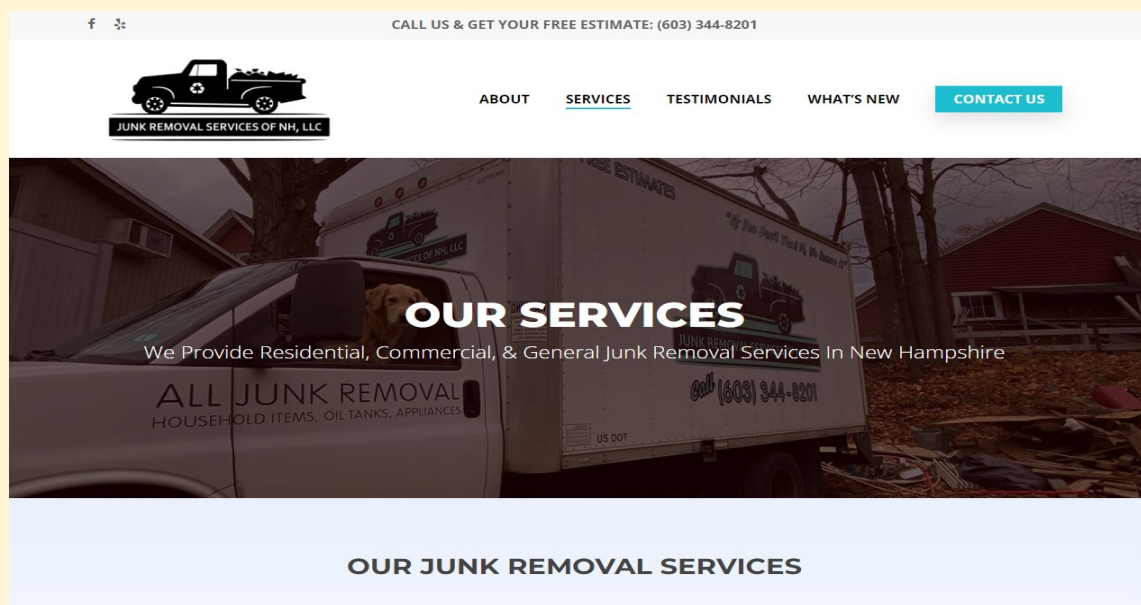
CALL US & GET YOUR FREE ESTIMATE: (603) 344-8201

JUNK REMOVAL SERVICES OF NH, LLC

ABOUT SERVICES TESTIMONIALS WHAT'S NEW CONTACT US

FREE ESTIMATES

ALL JUNK REMOVAL
HOUSEHOLD ITEMS, OIL TANKS, APPLIANCES

Call (603) 344-8201

US DOT

OUR SERVICES

We Provide Residential, Commercial, & General Junk Removal Services In New Hampshire

OUR JUNK REMOVAL SERVICES